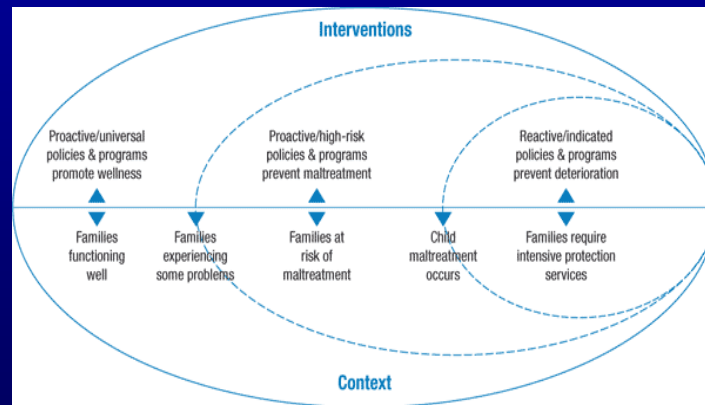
Interventions

Proactive/universal policies & programs promote wellness

Proactive/high-risk policies & programs prevent maltreatment

Reactive/indicated policies & programs prevent deterioration

Families functioning well

Families experiencing some problems

Families at risk of maltreatment

Child maltreatment occurs

Families require intensive protection services

Context